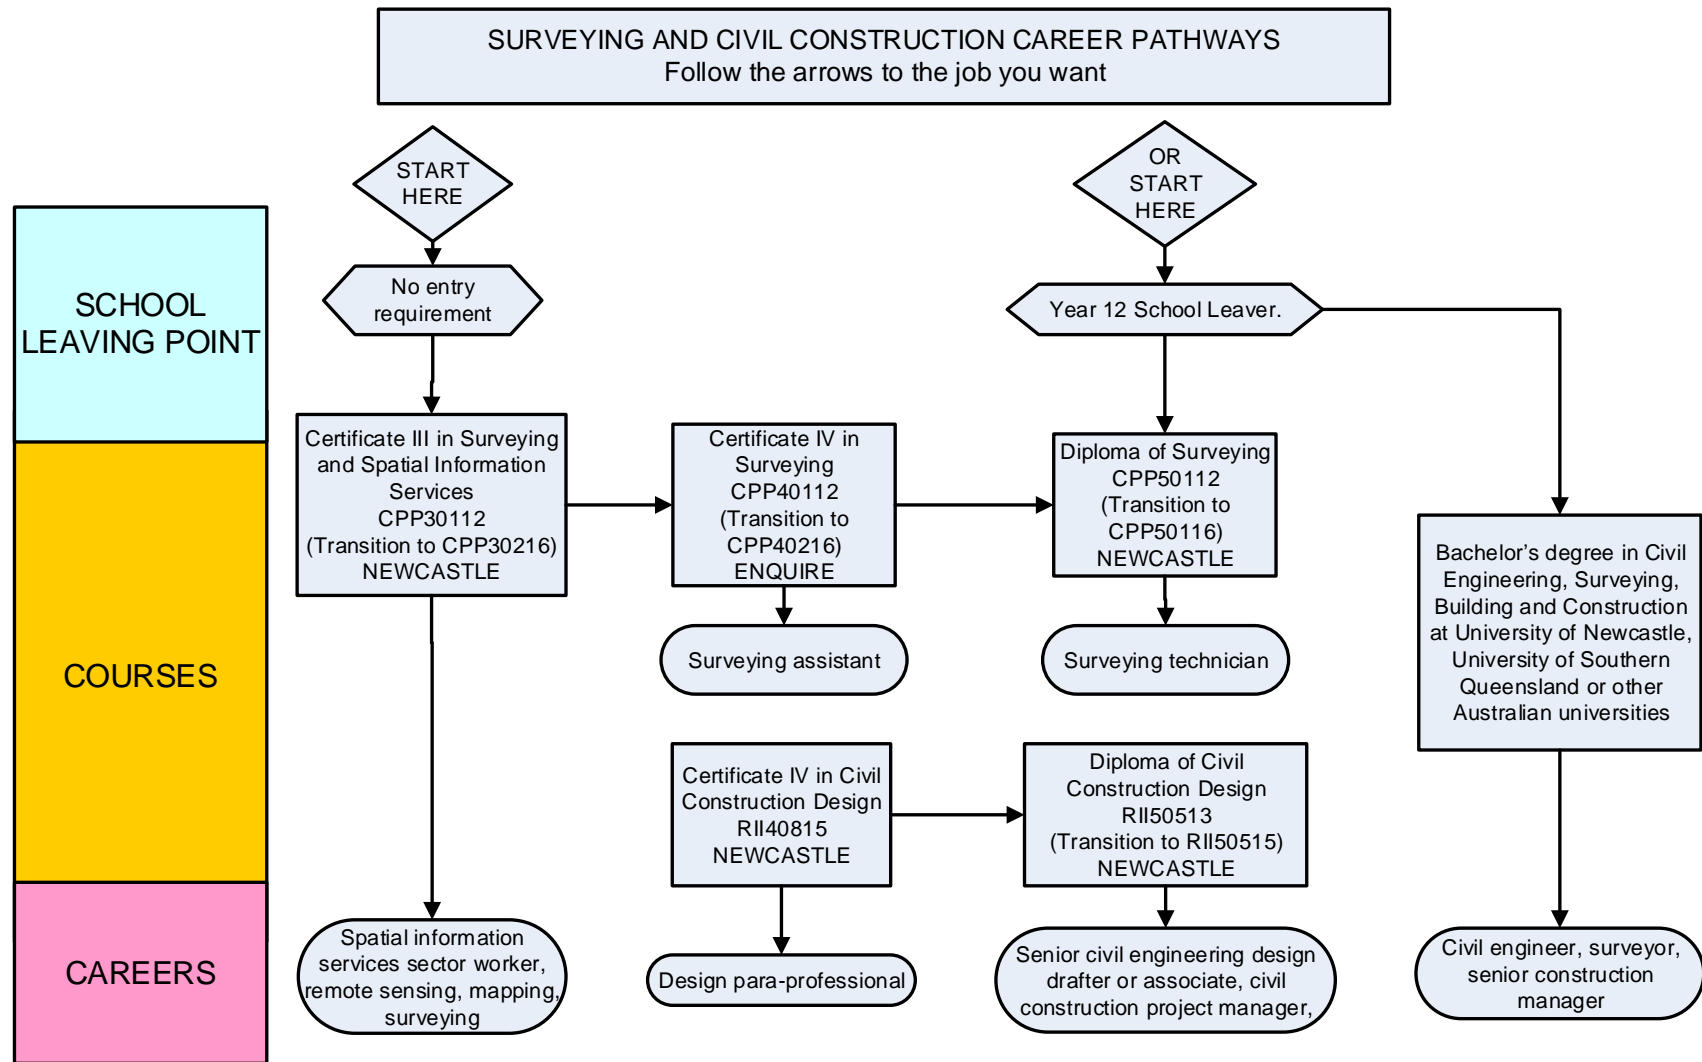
SURVEYING AND CIVIL CONSTRUCTION CAREER PATHWAYS
Follow the arrows to the job you want

SCHOOL LEAVING POINT

COURSES

CAREERS

START HERE

No entry requirement

Certificate III in Surveying and Spatial Information Services CPP30112 (Transition to CPP30216) NEWCASTLE

Spatial information services sector worker, remote sensing, mapping, surveying

Certificate IV in Surveying CPP40112 (Transition to CPP40216) ENQUIRE

Surveying assistant

Certificate IV in Civil Construction Design RII40815 NEWCASTLE

Design para-professional

OR START HERE

Year 12 School Leaver.

Diploma of Surveying CPP50112 (Transition to CPP50116) NEWCASTLE

Surveying technician

Diploma of Civil Construction Design RII50513 (Transition to RII50515) NEWCASTLE

Senior civil engineering design drafter or associate, civil construction project manager,

Bachelor's degree in Civil Engineering, Surveying, Building and Construction at University of Newcastle, University of Southern Queensland or other Australian universities

Civil engineer, surveyor, senior construction manager